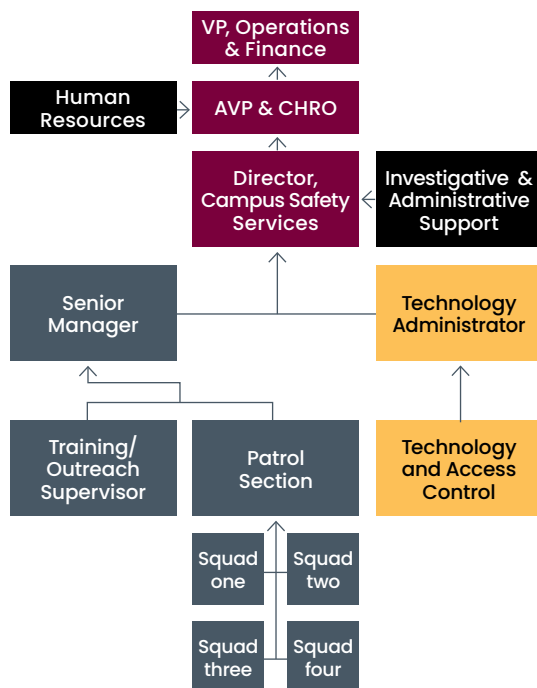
VP, Operations & Finance

Human Resources

AVP & CHRO

Director, Campus Safety Services

Investigative & Administrative Support

Senior Manager

Technology Administrator

Training/ Outreach Supervisor

Patrol Section

Technology and Access Control

Squad one

Squad two

Squad three

Squad four